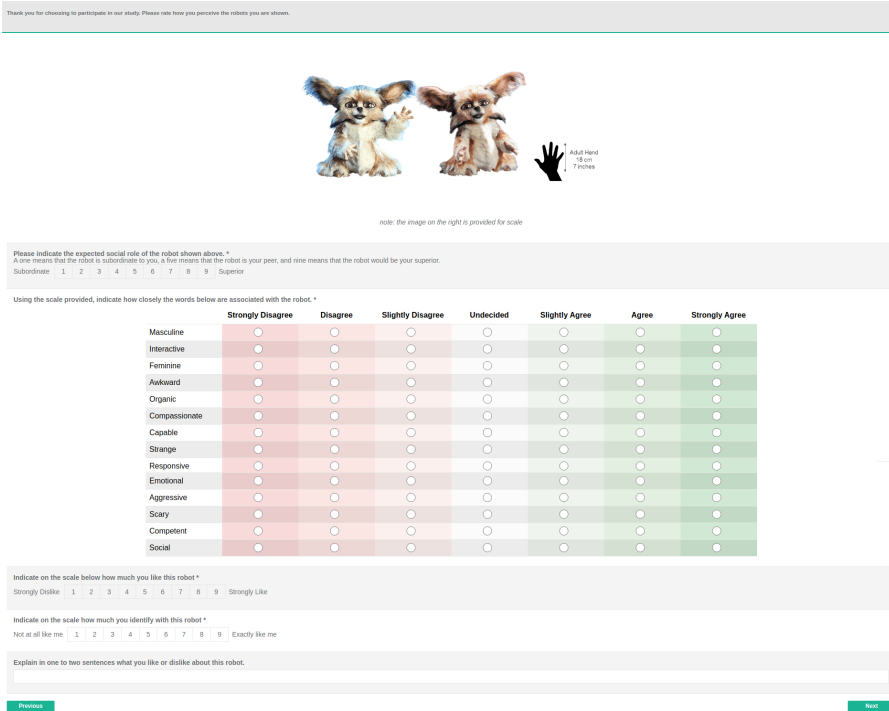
Thank you for choosing to participate in our study. Please rate how you perceive the robots you are shown.

Adult Hand
18 cm
7 inches

note: the image on the right is provided for scale

Please indicate the expected social role of the robot shown above. *
A one means that the robot is subordinate to you, a five means that the robot is your peer, and nine means that the robot would be your superior.
Subordinate 1 2 3 4 5 6 7 8 9 Superior

Using the scale provided, indicate how closely the words below are associated with the robot. *

| | Strongly Disagree | Disagree | Slightly Disagree | Undecided | Slightly Agree | Agree | Strongly Agree |
|---|---|---|---|---|---|---|---|
| Masculine | | | | | | | |
| Interactive | | | | | | | |
| Feminine | | | | | | | |
| Awkward | | | | | | | |
| Organic | | | | | | | |
| Compassionate | | | | | | | |
| Capable | | | | | | | |
| Strange | | | | | | | |
| Responsive | | | | | | | |
| Emotional | | | | | | | |
| Aggressive | | | | | | | |
| Scary | | | | | | | |
| Competent | | | | | | | |
| Social | | | | | | | |

Indicate on the scale below how much you like this robot *
Strongly Dislike 1 2 3 4 5 6 7 8 9 Strongly Like

Indicate on the scale how much you identify with this robot *
Not at all like me 1 2 3 4 5 6 7 8 9 Exactly like me

Explain in one to two sentences what you like or dislike about this robot.

Previous

Next